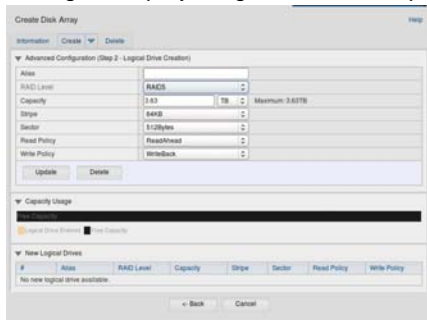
Create Disk Array

Help

Information Create Delete

Advanced Configuration (Step 2 - Logical Drive Creation)

| | |
|---|---|
| Alias | |
| RAID Level | RAID5 |
| Capacity | 3.63 TB Maximum: 3.63TB |
| Stripe | 64KB |
| Sector | 512Bytes |
| Read Policy | ReadAhead |
| Write Policy | WriteBack |

Update Delete

Capacity Usage

Free Capacity

Logical Drive Entered Free Capacity

New Logical Drives

| # | Alias | RAID Level | Capacity | Stripe | Sector | Read Policy | Write Policy |
|---|---|---|---|---|---|---|---|
| No new logical drive available. | | | | | | | |

« Back Cancel